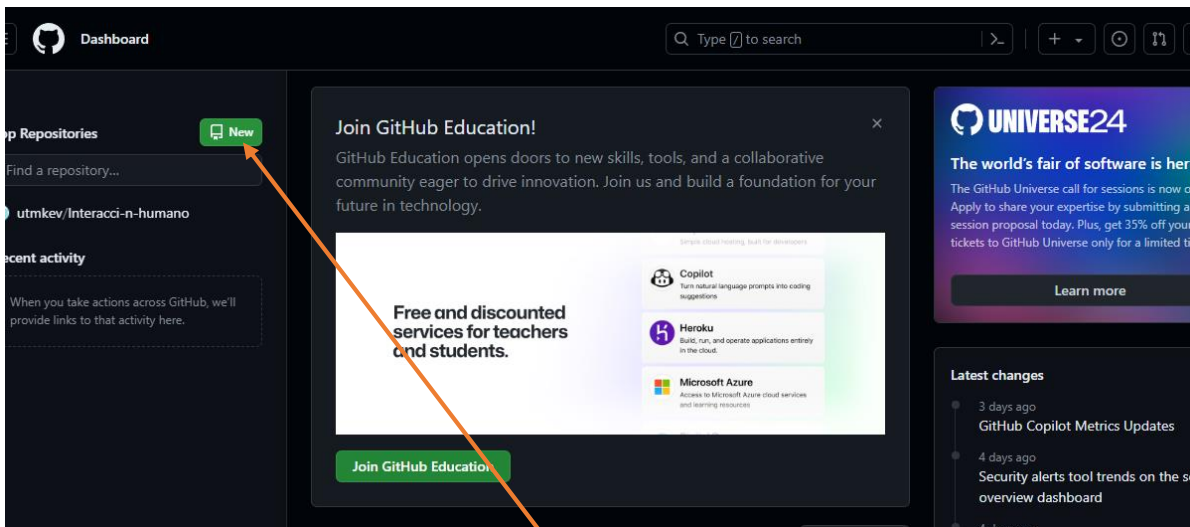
Dashboard

Type / to search

p Repositories

New

Find a repository...

utmkev/Interacci-n-humano

ecent activity

When you take actions across GitHub, we'll provide links to that activity here.

Join GitHub Education!

×

GitHub Education opens doors to new skills, tools, and a collaborative community eager to drive innovation. Join us and build a foundation for your future in technology.

Free and discounted services for teachers and students.

Copilot
Turn natural language prompts into coding suggestions

Heroku
Build, run, and operate applications entirely in the cloud.

Microsoft Azure
Access to Microsoft Azure cloud services and learning resources

Join GitHub Education

UNIVERSE24

The world's fair of software is her

The GitHub Universe call for sessions is now o Apply to share your expertise by submitting a session proposal today. Plus, get 35% off your tickets to GitHub Universe only for a limited ti

Learn more

Latest changes

3 days ago
GitHub Copilot Metrics Updates

4 days ago
Security alerts tool trends on the se overview dashboard